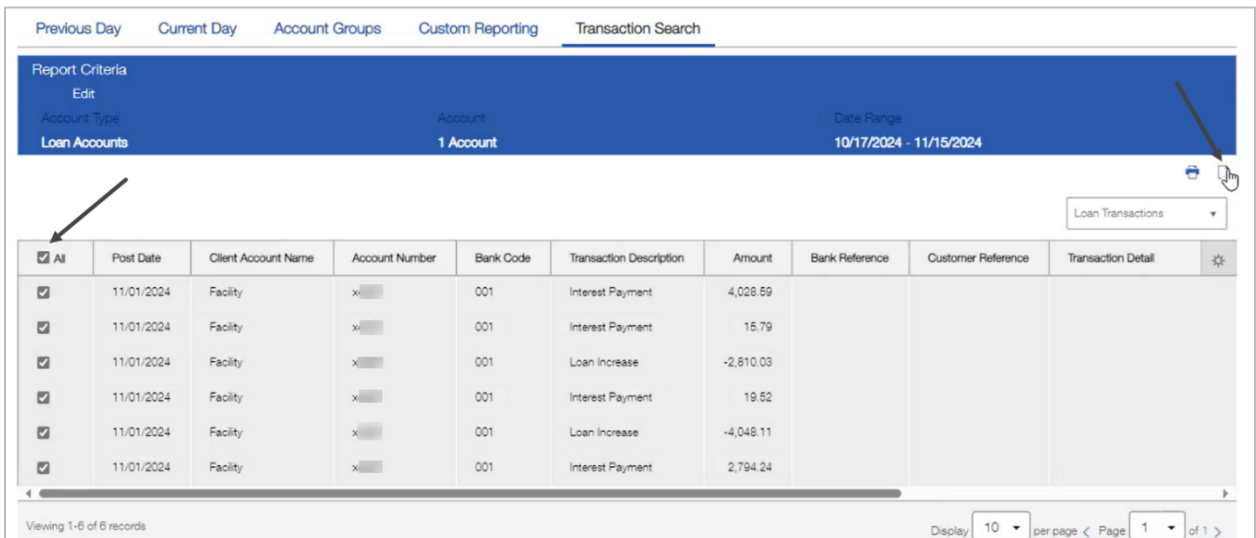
Previous Day | Current Day | Account Groups | Custom Reporting | Transaction Search

Report Criteria
Edit

Account Type
Loan Accounts

Account
1 Account

Date Range
10/17/2024 - 11/15/2024

Loan Transactions

| All | Post Date | Client Account Name | Account Number | Bank Code | Transaction Description | Amount | Bank Reference | Customer Reference | Transaction Detail |
|---|---|---|---|---|---|---|---|---|---|
| ☑ | 11/01/2024 | Facility | x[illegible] | 001 | Interest Payment | 4,028.59 | | | |
| ☑ | 11/01/2024 | Facility | x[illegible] | 001 | Interest Payment | 15.79 | | | |
| ☑ | 11/01/2024 | Facility | x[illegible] | 001 | Loan Increase | -2,810.03 | | | |
| ☑ | 11/01/2024 | Facility | x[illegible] | 001 | Interest Payment | 19.52 | | | |
| ☑ | 11/01/2024 | Facility | x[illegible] | 001 | Loan Increase | -4,048.11 | | | |
| ☑ | 11/01/2024 | Facility | x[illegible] | 001 | Interest Payment | 2,794.24 | | | |

Viewing 1-6 of 6 records

Display 10 per page < Page 1 of 1 >